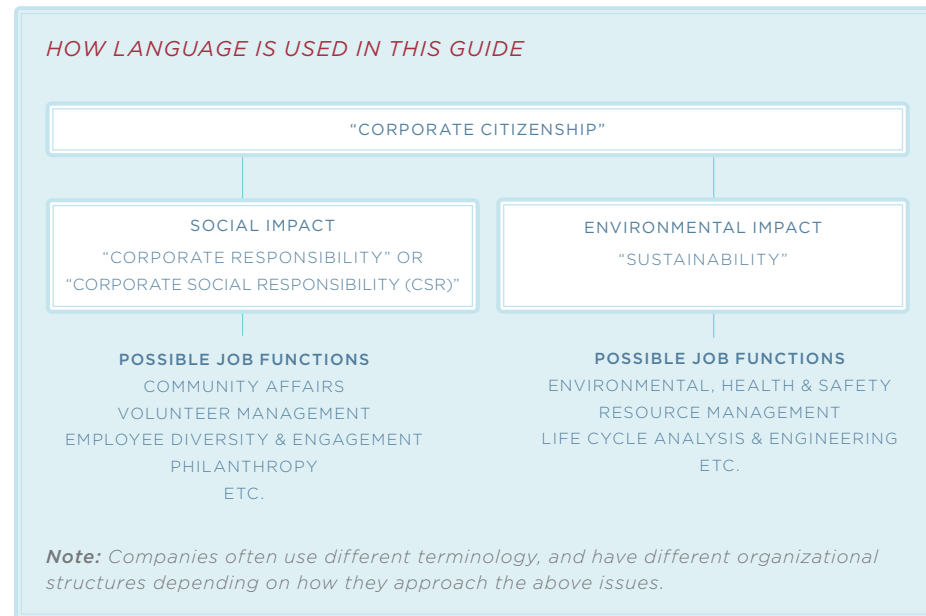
HOW LANGUAGE IS USED IN THIS GUIDE

"CORPORATE CITIZENSHIP"

SOCIAL IMPACT

"CORPORATE RESPONSIBILITY" OR "CORPORATE SOCIAL RESPONSIBILITY (CSR)"

ENVIRONMENTAL IMPACT

"SUSTAINABILITY"

POSSIBLE JOB FUNCTIONS
COMMUNITY AFFAIRS
VOLUNTEER MANAGEMENT
EMPLOYEE DIVERSITY & ENGAGEMENT
PHILANTHROPY
ETC.

POSSIBLE JOB FUNCTIONS
ENVIRONMENTAL, HEALTH & SAFETY
RESOURCE MANAGEMENT
LIFE CYCLE ANALYSIS & ENGINEERING
ETC.

Note: Companies often use different terminology, and have different organizational structures depending on how they approach the above issues.